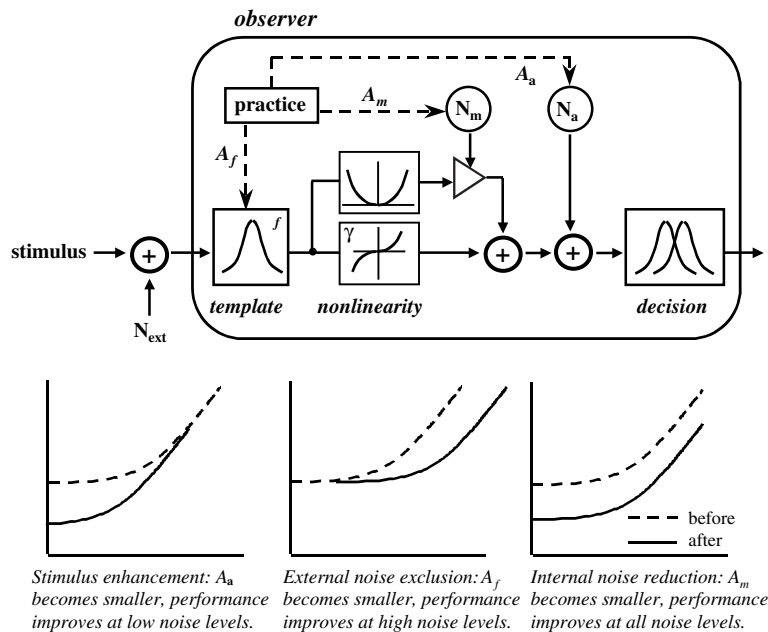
observer

practice

$A_m$

$A_a$

$N_m$

$N_a$

$A_f$

$f$

$\gamma$

stimulus

+

+

+

$N_{ext}$

template

nonlinearity

decision

before

after

Stimulus enhancement: $A_a$ becomes smaller, performance improves at low noise levels.

External noise exclusion: $A_f$ becomes smaller, performance improves at high noise levels.

Internal noise reduction: $A_m$ becomes smaller, performance improves at all noise levels.